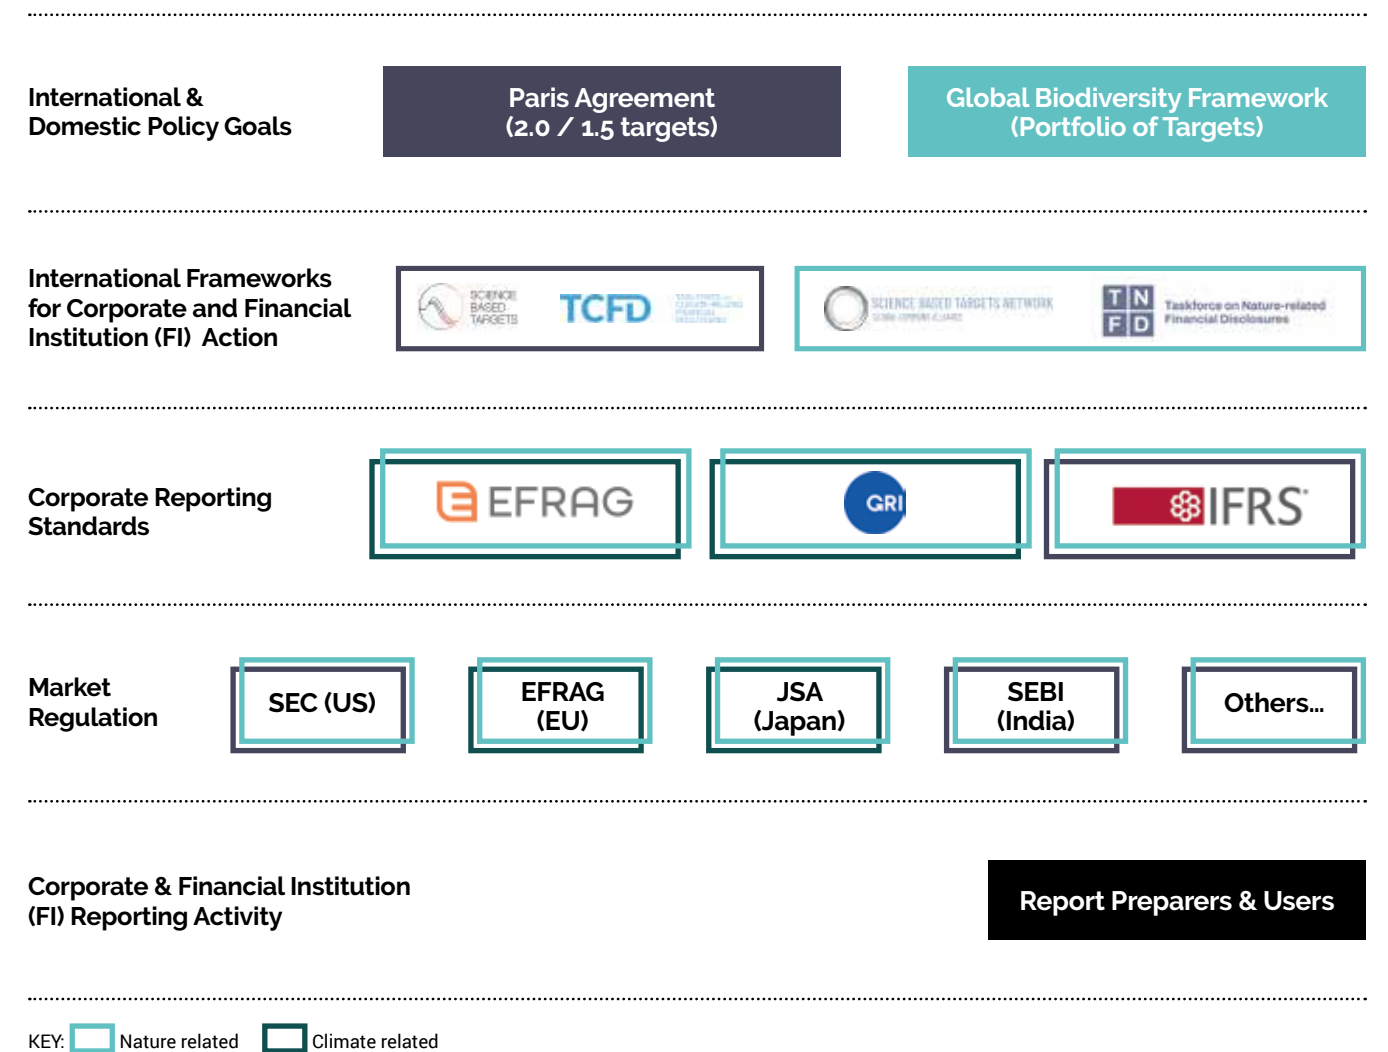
International & Domestic Policy Goals

Paris Agreement
(2.0 / 1.5 targets)

Global Biodiversity Framework
(Portfolio of Targets)

International Frameworks for Corporate and Financial Institution (FI) Action

SCIENCE BASED TARGETS

TCFD

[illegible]

SCIENCE BASED TARGETS NETWORK

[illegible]

T N
F D

Taskforce on Nature-related Financial Disclosures

Corporate Reporting Standards

EFRAG

GRI

IFRS

Market Regulation

SEC (US)

EFRAG (EU)

JSA (Japan)

SEBI (India)

Others...

Corporate & Financial Institution (FI) Reporting Activity

Report Preparers & Users

KEY: Nature related Climate related